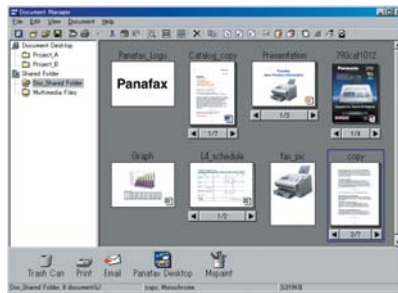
Document Manager

File Edit View Document Help

Document Desktop
Project_A
Project_B
Shared Folder
Doc_Shared Folder
Multimedia Files

Panafax_Logo
Panafax

Catalog_copy
1/7

Presentation
1/3

790cat1012
1/4

Graph

Ld_schedule

fax_pic

copy
2/7

Trash Can
Print
Email
Panafax Desktop
Mepaint

Doc_Shared Folder: 8 document(s)
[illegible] Monochrome
331KB